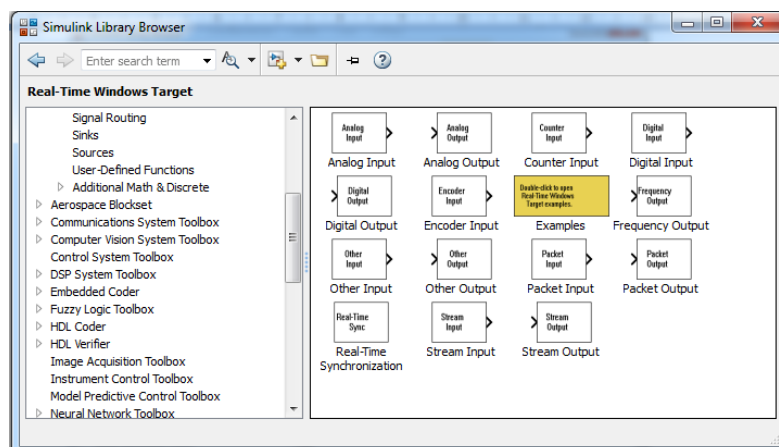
Simulink Library Browser

Enter search term

Real-Time Windows Target

Signal Routing
Sinks
Sources
User-Defined Functions
Additional Math & Discrete
Aerospace Blockset
Communications System Toolbox
Computer Vision System Toolbox
Control System Toolbox
DSP System Toolbox
Embedded Coder
Fuzzy Logic Toolbox
HDL Coder
HDL Verifier
Image Acquisition Toolbox
Instrument Control Toolbox
Model Predictive Control Toolbox
Neural Network Toolbox

Analog Input
Analog Input

Analog Output
Analog Output

Counter Input
Counter Input

Digital Input
Digital Input

Digital Output
Digital Output

Encoder Input
Encoder Input

Double-click to open Real-Time Windows Target examples.
Examples

Frequency Output
Frequency Output

Other Input
Other Input

Other Output
Other Output

Packet Input
Packet Input

Packet Output
Packet Output

Real-Time Sync
Real-Time Synchronization

Stream Input
Stream Input

Stream Output
Stream Output